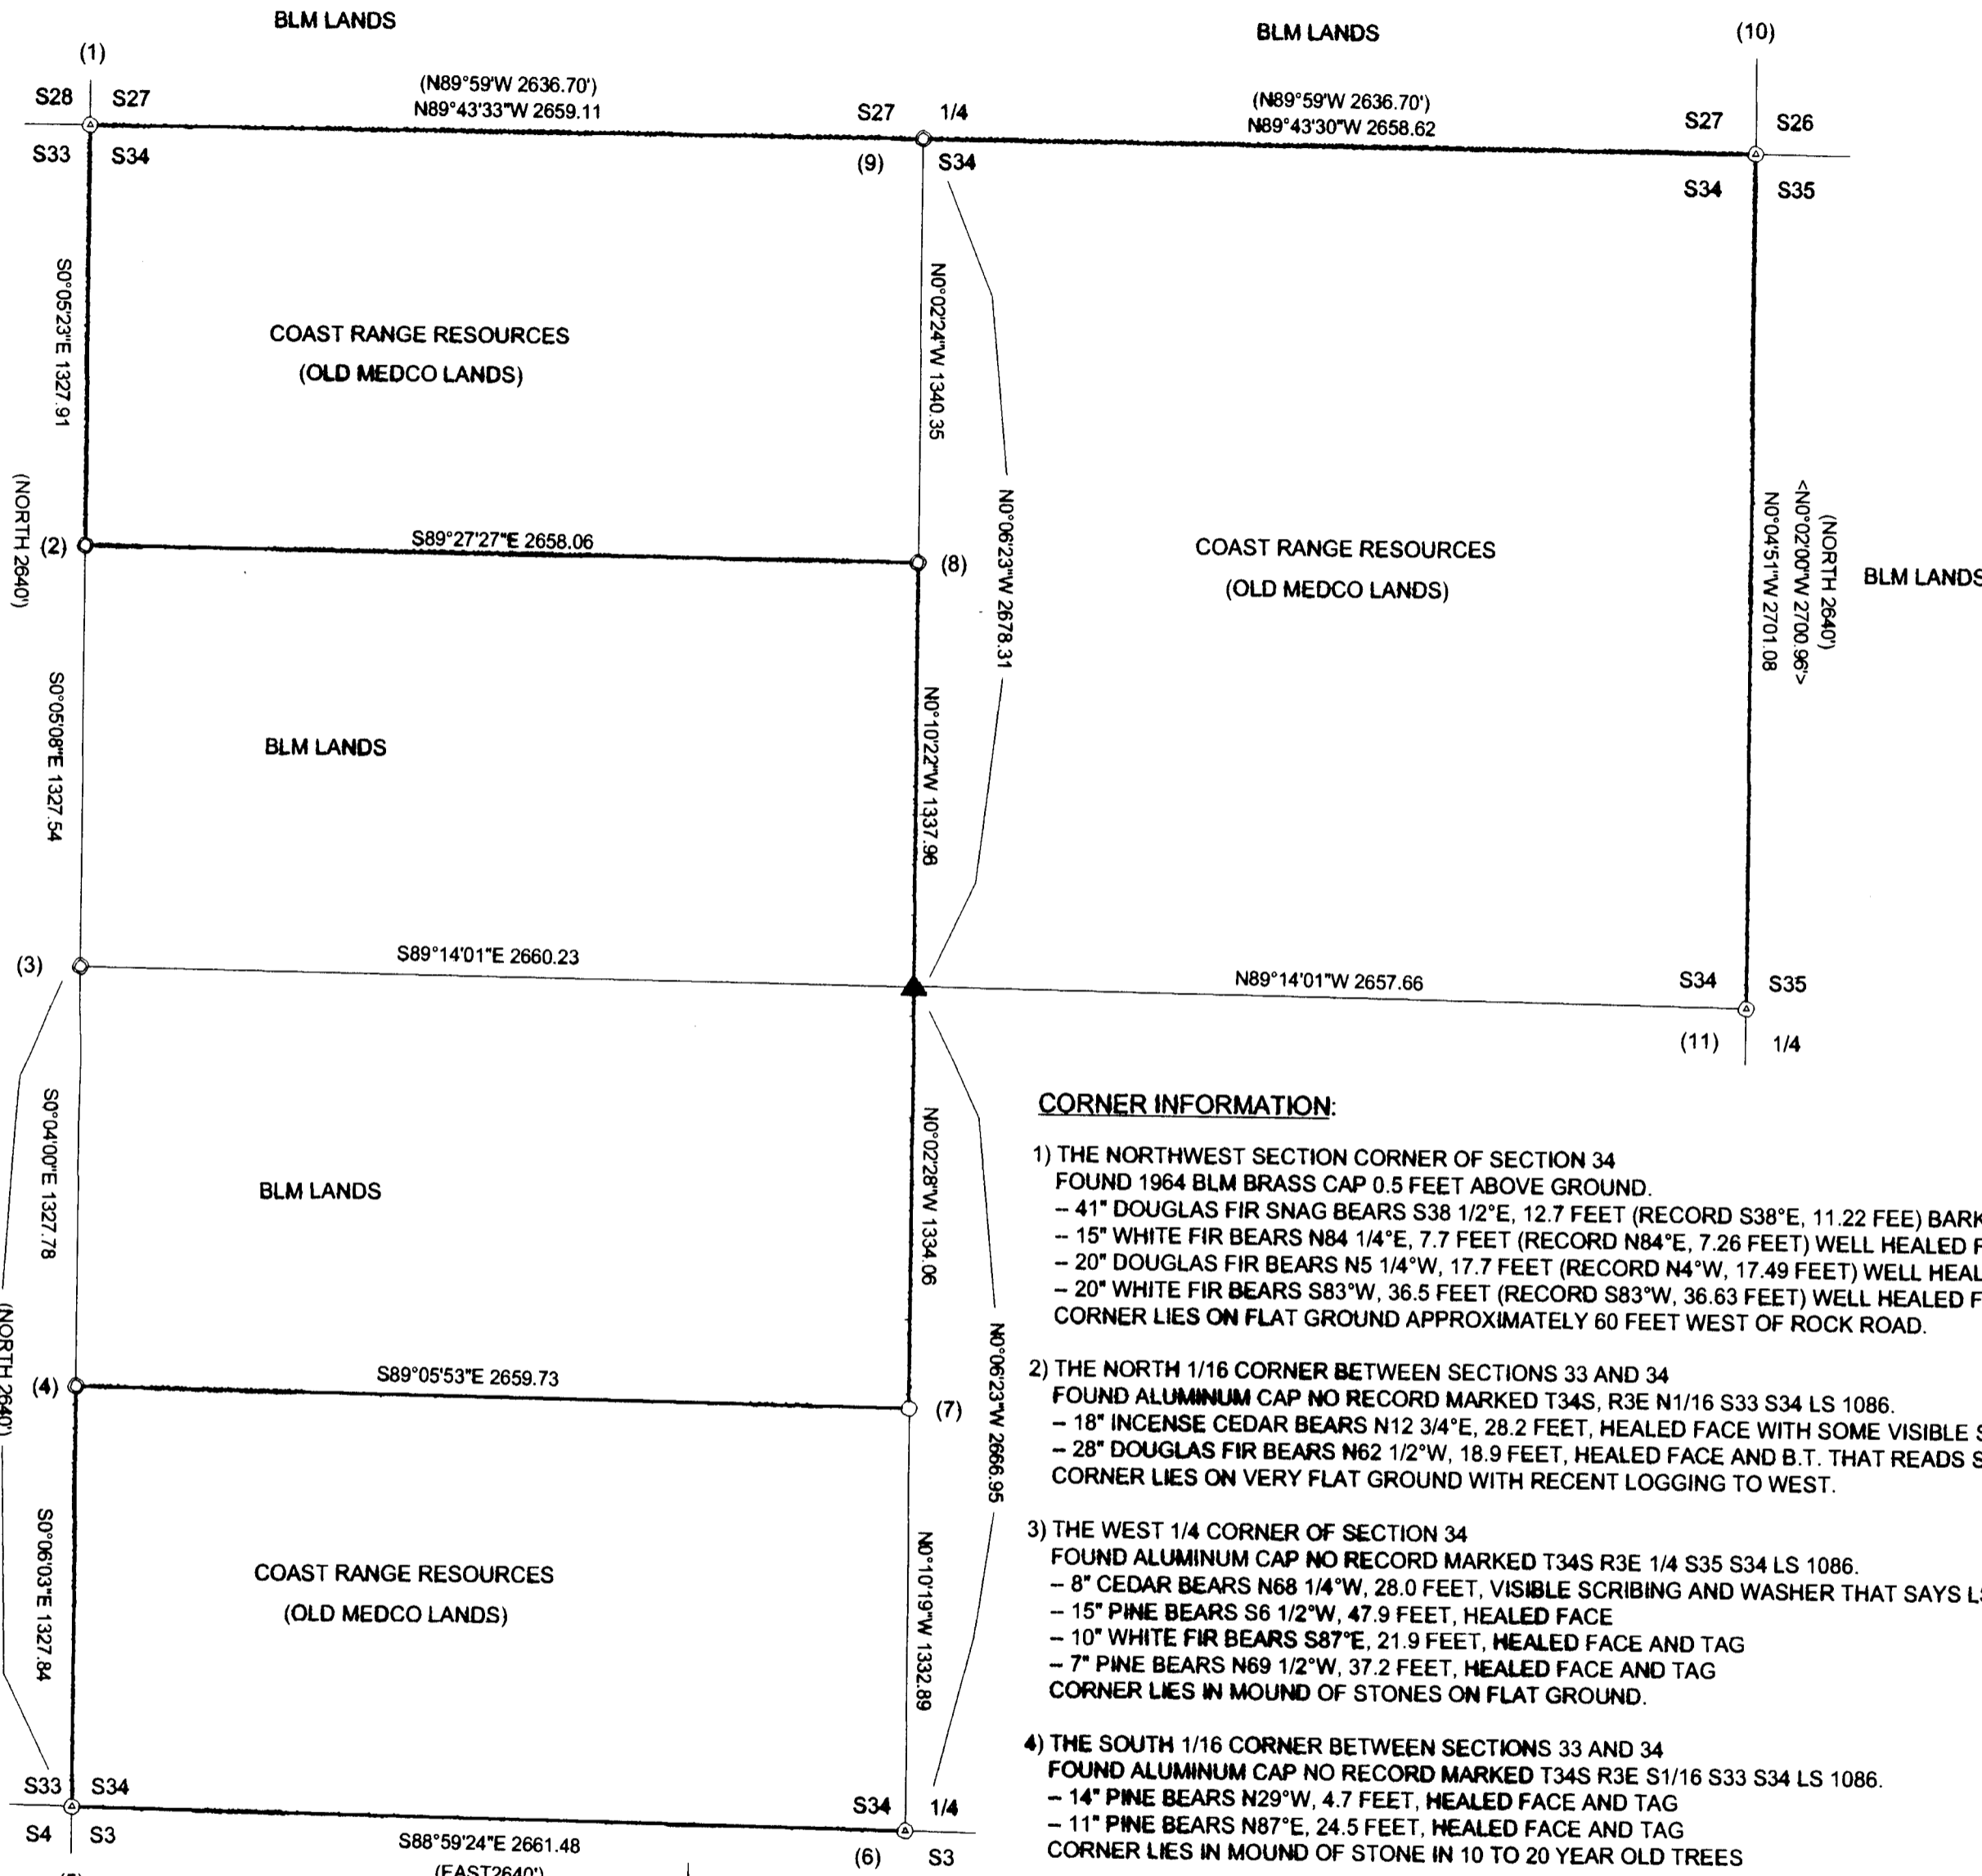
BLM LANDS

BLM LANDS

(10)

(1)

S28 S27

(N89°59'W 2636.70')
N89°43'33"W 2659.11

S27 1/4

(N89°59'W 2636.70')
N89°43'30"W 2658.62

S27 S26

S33 S34

(9) S34

S34 S35

S0°05'23"E 1327.91

N0°02'24"W 1340.35

COAST RANGE RESOURCES
(OLD MEDCO LANDS)

(NORTH 2640')

N0°06'23"W 2678.31

(2)

S89°27'27"E 2658.06

(8)

COAST RANGE RESOURCES
(OLD MEDCO LANDS)

N0°04'51"W 2701.08
<N0°02'00"W 2700.96'>
(NORTH 2640')

BLM LANDS

S0°05'08"E 1327.54

BLM LANDS

N0°10'22"W 1337.96

(3)

S89°14'01"E 2660.23

N89°14'01"W 2657.66

S34 S35

(11) 1/4

S0°04'00"E 1327.78

BLM LANDS

N0°02'28"W 1334.06

CORNER INFORMATION:

1) THE NORTHWEST SECTION CORNER OF SECTION 34
FOUND 1964 BLM BRASS CAP 0.5 FEET ABOVE GROUND.
-- 41" DOUGLAS FIR SNAG BEARS S38 1/2°E, 12.7 FEET (RECORD S38°E, 11.22 FEE) BARK
-- 15" WHITE FIR BEARS N84 1/4°E, 7.7 FEET (RECORD N84°E, 7.26 FEET) WELL HEALED F
-- 20" DOUGLAS FIR BEARS N5 1/4°W, 17.7 FEET (RECORD N4°W, 17.49 FEET) WELL HEAL
-- 20" WHITE FIR BEARS S83°W, 36.5 FEET (RECORD S83°W, 36.63 FEET) WELL HEALED F
CORNER LIES ON FLAT GROUND APPROXIMATELY 60 FEET WEST OF ROCK ROAD.

(NORTH 2640')

N0°06'23"W 2666.95

(4)

S89°05'53"E 2659.73

(7)

2) THE NORTH 1/16 CORNER BETWEEN SECTIONS 33 AND 34
FOUND ALUMINUM CAP NO RECORD MARKED T34S, R3E N1/16 S33 S34 LS 1086.
-- 18" INCENSE CEDAR BEARS N12 3/4°E, 28.2 FEET, HEALED FACE WITH SOME VISIBLE S
-- 28" DOUGLAS FIR BEARS N62 1/2°W, 18.9 FEET, HEALED FACE AND B.T. THAT READS S
CORNER LIES ON VERY FLAT GROUND WITH RECENT LOGGING TO WEST.

S0°06'03"E 1327.84

COAST RANGE RESOURCES
(OLD MEDCO LANDS)

N0°10'19"W 1332.89

3) THE WEST 1/4 CORNER OF SECTION 34
FOUND ALUMINUM CAP NO RECORD MARKED T34S R3E 1/4 S35 S34 LS 1086.
-- 8" CEDAR BEARS N68 1/4°W, 28.0 FEET, VISIBLE SCRIBING AND WASHER THAT SAYS LS
-- 15" PINE BEARS S6 1/2°W, 47.9 FEET, HEALED FACE
-- 10" WHITE FIR BEARS S87°E, 21.9 FEET, HEALED FACE AND TAG
-- 7" PINE BEARS N69 1/2°W, 37.2 FEET, HEALED FACE AND TAG
CORNER LIES IN MOUND OF STONES ON FLAT GROUND.

4) THE SOUTH 1/16 CORNER BETWEEN SECTIONS 33 AND 34
FOUND ALUMINUM CAP NO RECORD MARKED T34S R3E S1/16 S33 S34 LS 1086.
-- 14" PINE BEARS N29°W, 4.7 FEET, HEALED FACE AND TAG
-- 11" PINE BEARS N87°E, 24.5 FEET, HEALED FACE AND TAG
CORNER LIES IN MOUND OF STONE IN 10 TO 20 YEAR OLD TREES

S33 S34

S34 1/4

S4 S3

S88°59'24"E 2661.48
(EAST2640')

(6) S3